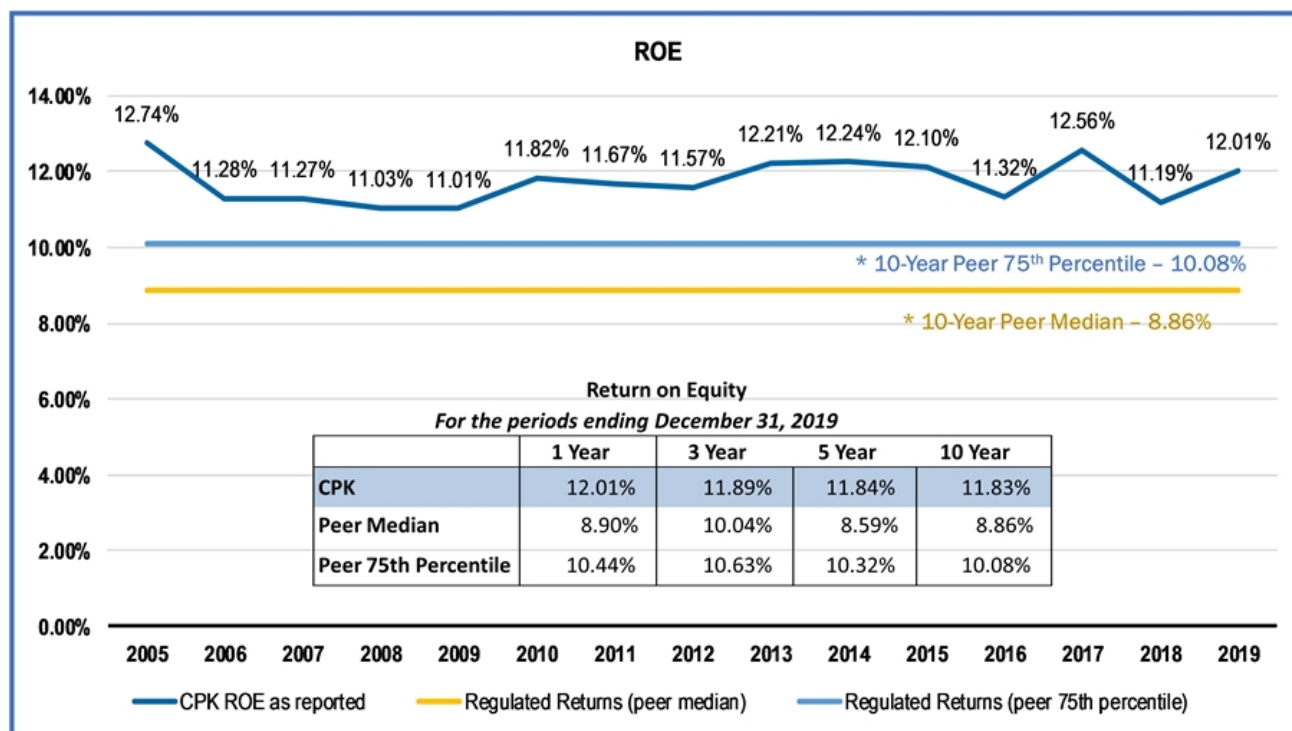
ROE

14.00%
12.00%
10.00%
8.00%
6.00%
4.00%
2.00%
0.00%

12.74% 11.28% 11.27% 11.03% 11.01% 11.82% 11.67% 11.57% 12.21% 12.24% 12.10% 11.32% 12.56% 11.19% 12.01%

* 10-Year Peer 75$^{th}$ Percentile – 10.08%

* 10-Year Peer Median – 8.86%

Return on Equity
*For the periods ending December 31, 2019*

| | 1 Year | 3 Year | 5 Year | 10 Year |
|---|---|---|---|---|
| CPK | 12.01% | 11.89% | 11.84% | 11.83% |
| Peer Median | 8.90% | 10.04% | 8.59% | 8.86% |
| Peer 75th Percentile | 10.44% | 10.63% | 10.32% | 10.08% |

2005 2006 2007 2008 2009 2010 2011 2012 2013 2014 2015 2016 2017 2018 2019

CPK ROE as reported
Regulated Returns (peer median)
Regulated Returns (peer 75th percentile)